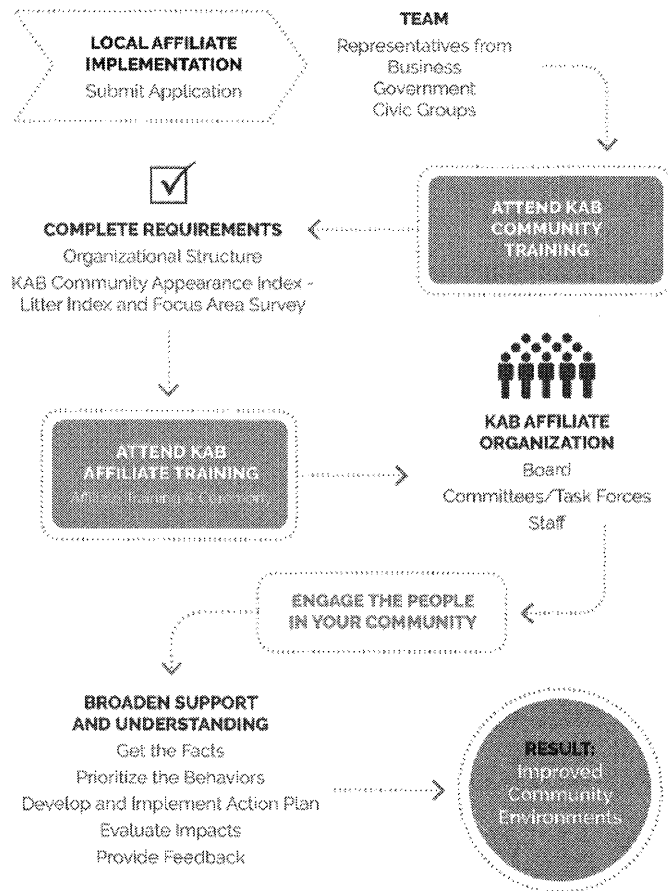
LOCAL AFFILIATE IMPLEMENTATION
Submit Application

TEAM
Representatives from
Business
Government
Civic Groups

ATTEND KAB COMMUNITY TRAINING

COMPLETE REQUIREMENTS
Organizational Structure
KAB Community Appearance Index - Litter Index and Focus Area Survey

ATTEND KAB AFFILIATE TRAINING
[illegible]

KAB AFFILIATE ORGANIZATION
Board
Committees/Task Forces
Staff

ENGAGE THE PEOPLE IN YOUR COMMUNITY

BROADEN SUPPORT AND UNDERSTANDING
Get the Facts
Prioritize the Behaviors
Develop and Implement Action Plan
Evaluate Impacts
Provide Feedback

RESULT:
Improved Community Environments